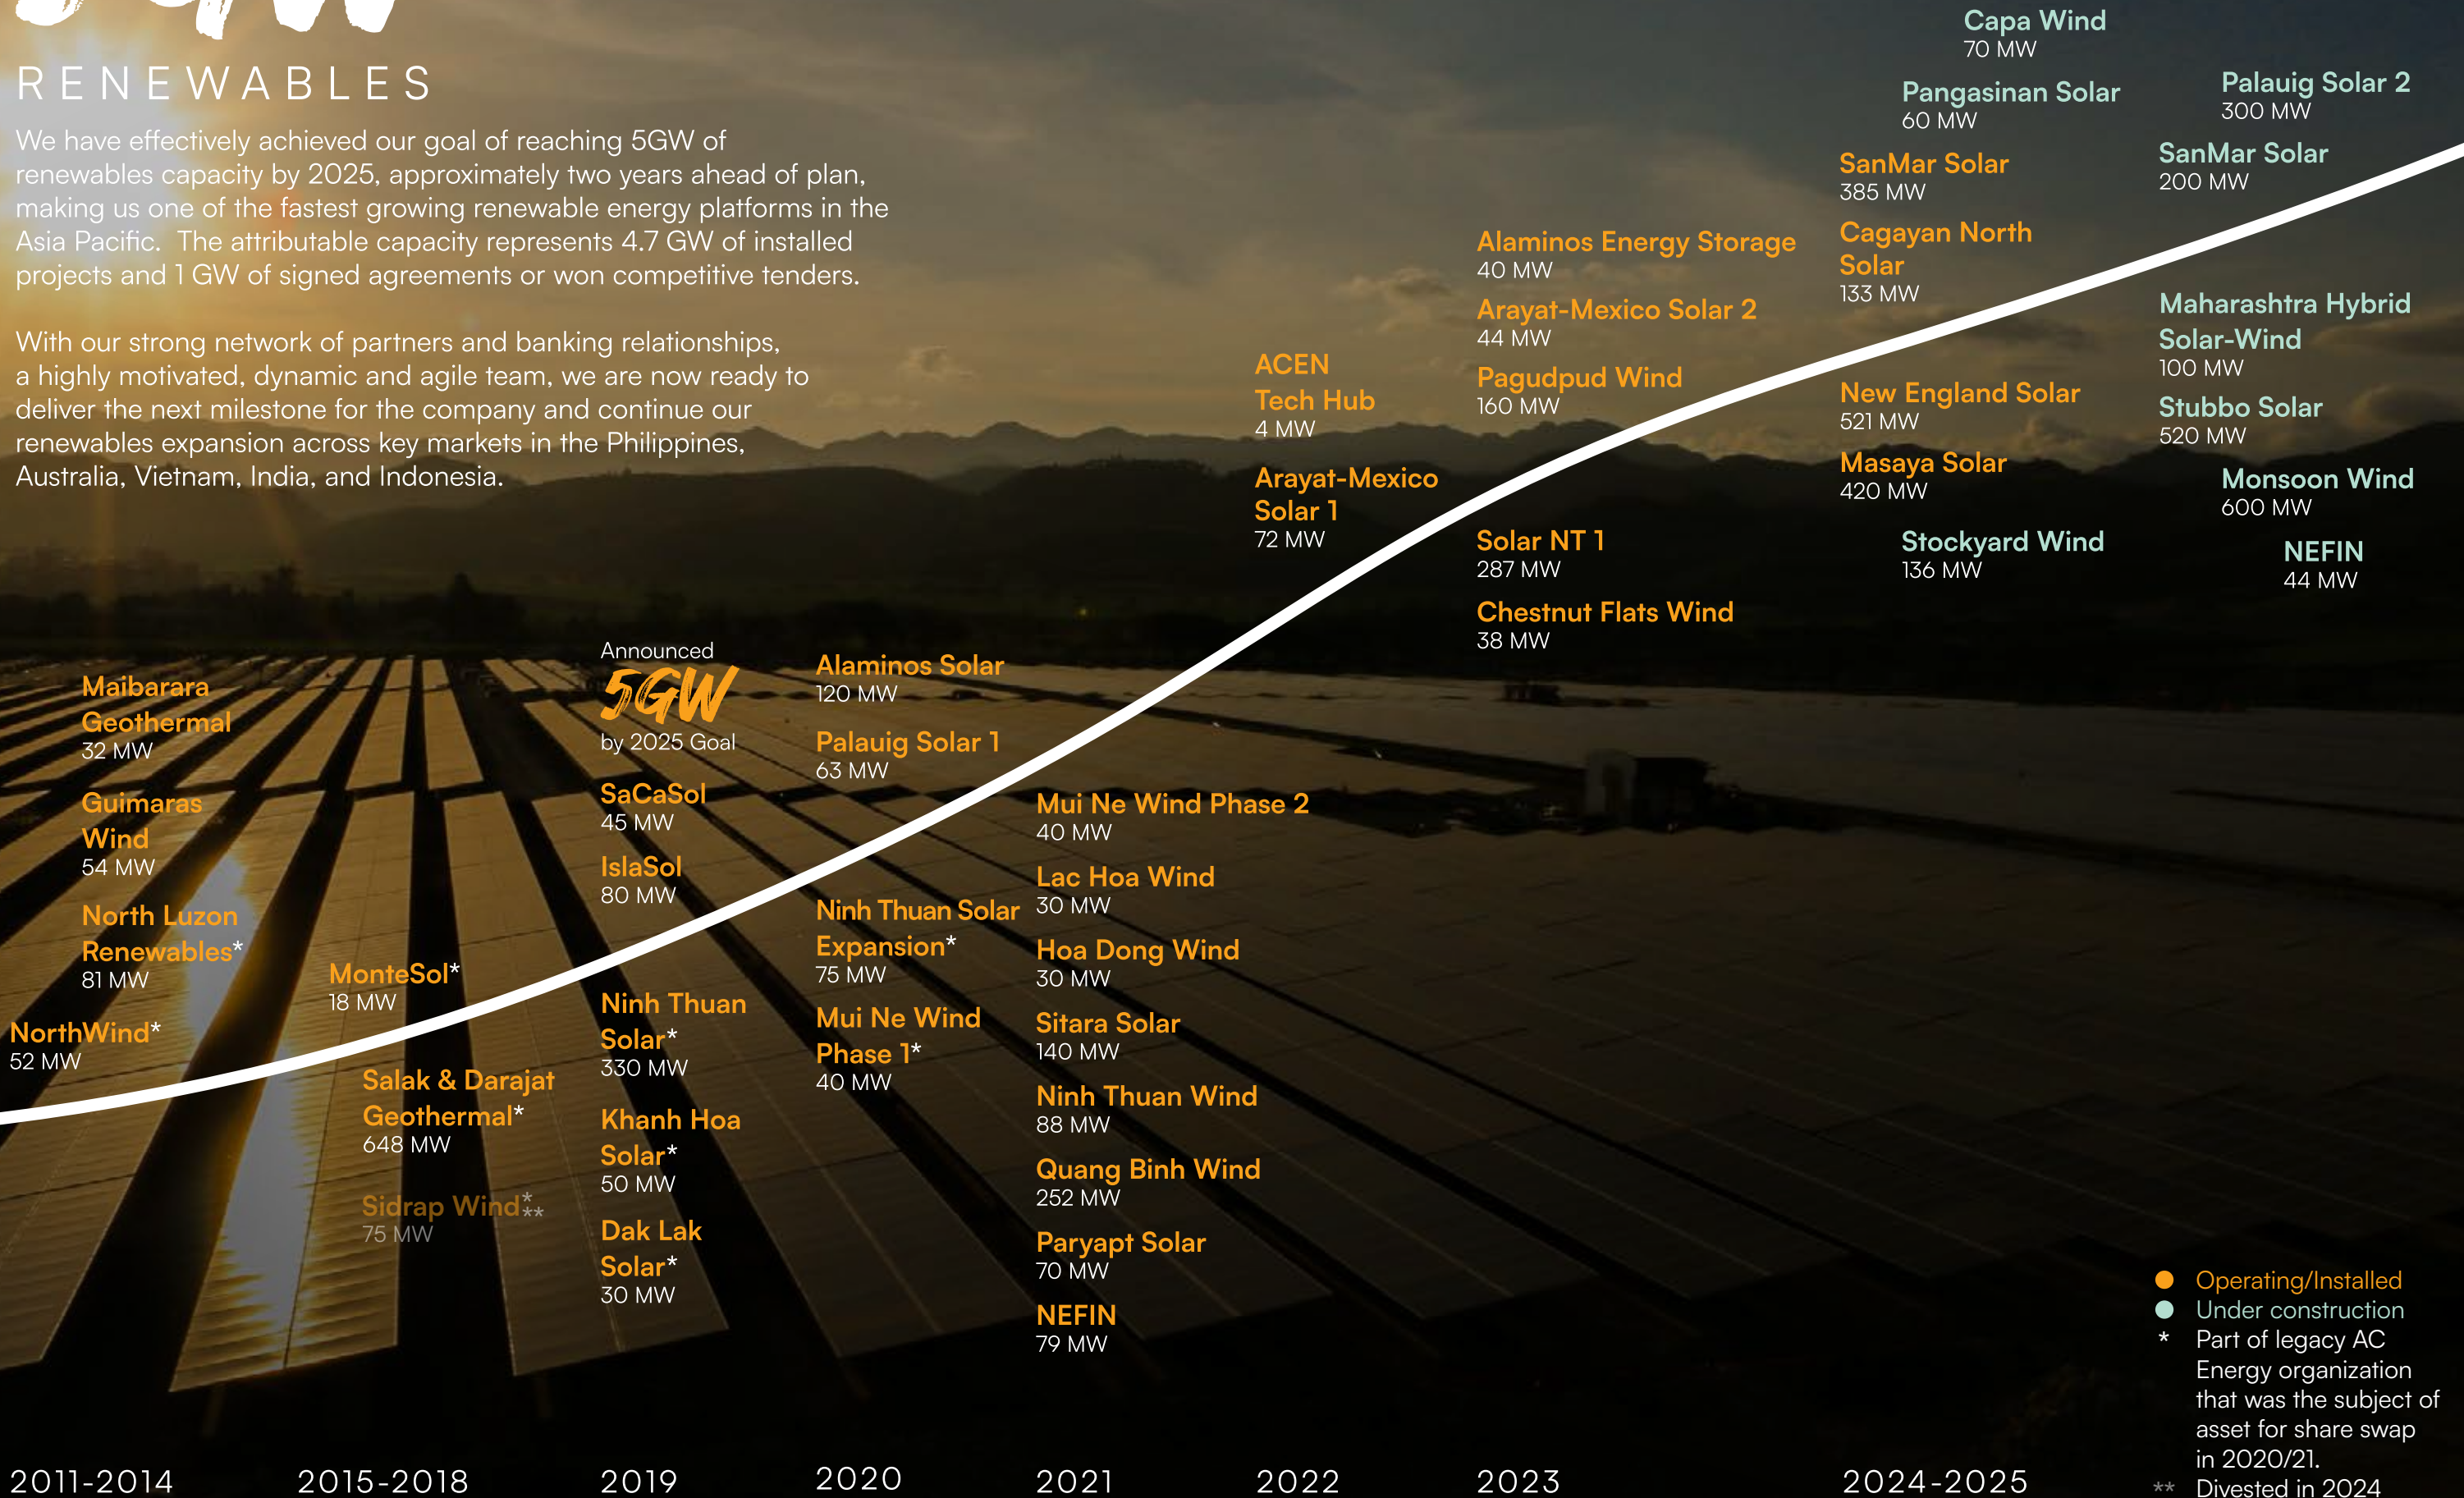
RENEWABLES

We have effectively achieved our goal of reaching 5GW of renewables capacity by 2025, approximately two years ahead of plan, making us one of the fastest growing renewable energy platforms in the Asia Pacific. The attributable capacity represents 4.7 GW of installed projects and 1 GW of signed agreements or won competitive tenders.

With our strong network of partners and banking relationships, a highly motivated, dynamic and agile team, we are now ready to deliver the next milestone for the company and continue our renewables expansion across key markets in the Philippines, Australia, Vietnam, India, and Indonesia.

Capa Wind
70 MW

Pangasinan Solar
60 MW

Palauig Solar 2
300 MW

SanMar Solar
385 MW

SanMar Solar
200 MW

Cagayan North Solar
133 MW

Alaminos Energy Storage
40 MW

Arayat-Mexico Solar 2
44 MW

Pagudpud Wind
160 MW

ACEN Tech Hub
4 MW

Arayat-Mexico Solar 1
72 MW

Maharashtra Hybrid Solar-Wind
100 MW

New England Solar
521 MW

Stubbo Solar
520 MW

Masaya Solar
420 MW

Monsoon Wind
600 MW

Solar NT 1
287 MW

Stockyard Wind
136 MW

NEFIN
44 MW

Chestnut Flats Wind
38 MW

Announced
5GW
by 2025 Goal

Alaminos Solar
120 MW

Maibarara Geothermal
32 MW

Palauig Solar 1
63 MW

SaCaSol
45 MW

Mui Ne Wind Phase 2
40 MW

Guimaras Wind
54 MW

IslaSol
80 MW

Lac Hoa Wind
30 MW

North Luzon Renewables*
81 MW

Ninh Thuan Solar Expansion*
75 MW

Hoa Dong Wind
30 MW

MonteSol*
18 MW

Ninh Thuan Solar*
330 MW

Mui Ne Wind Phase 1*
40 MW

Sitara Solar
140 MW

NorthWind*
52 MW

Salak & Darajat Geothermal*
648 MW

Ninh Thuan Wind
88 MW

Khanh Hoa Solar*
50 MW

Quang Binh Wind
252 MW

Sidrap Wind**
75 MW

Dak Lak Solar*
30 MW

Paryapt Solar
70 MW

NEFIN
79 MW

Operating/Installed
Under construction
* Part of legacy AC Energy organization that was the subject of asset for share swap in 2020/21.
** Divested in 2024

2011-2014 2015-2018 2019 2020 2021 2022 2023 2024-2025